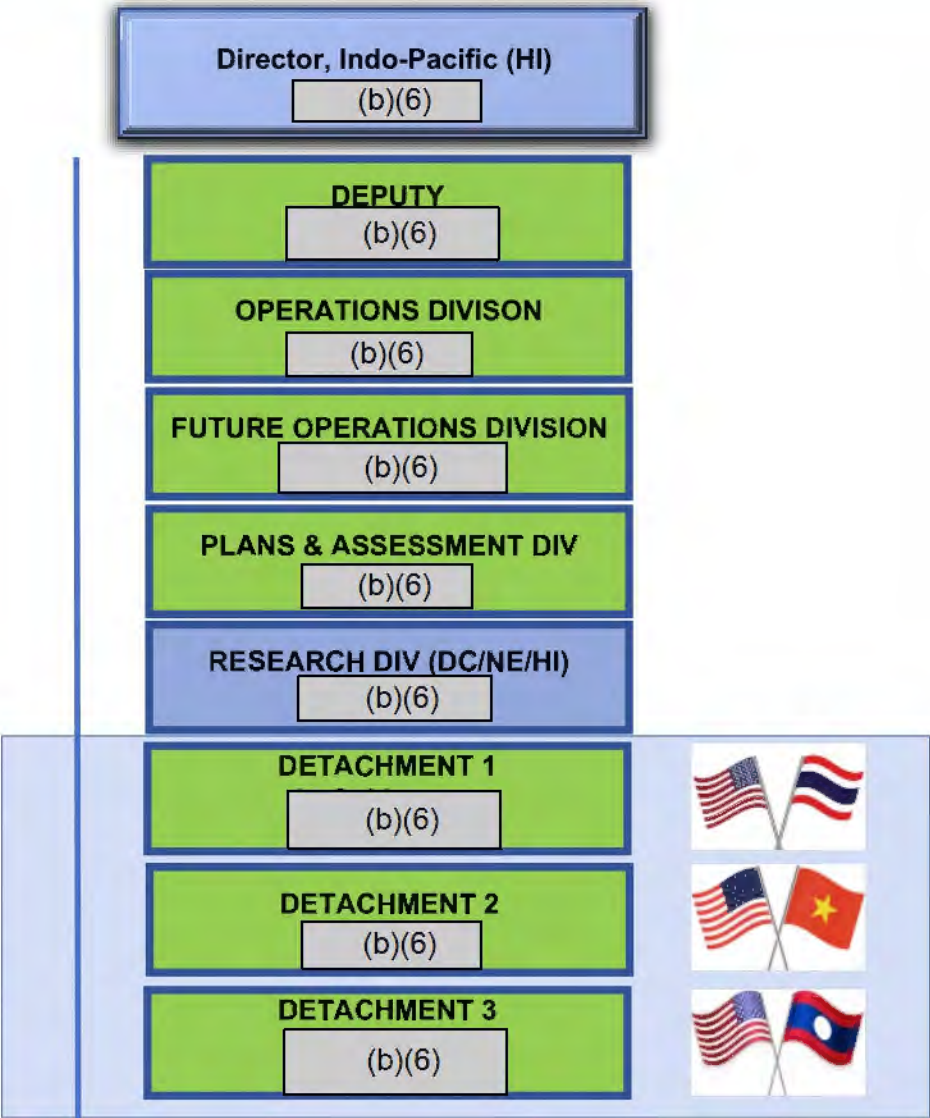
Director, Indo-Pacific (HI)
(b)(6)

DEPUTY
(b)(6)

OPERATIONS DIVISON
(b)(6)

FUTURE OPERATIONS DIVISION
(b)(6)

PLANS & ASSESSMENT DIV
(b)(6)

RESEARCH DIV (DC/NE/HI)
(b)(6)

DETACHMENT 1
(b)(6)

DETACHMENT 2
(b)(6)

DETACHMENT 3
(b)(6)